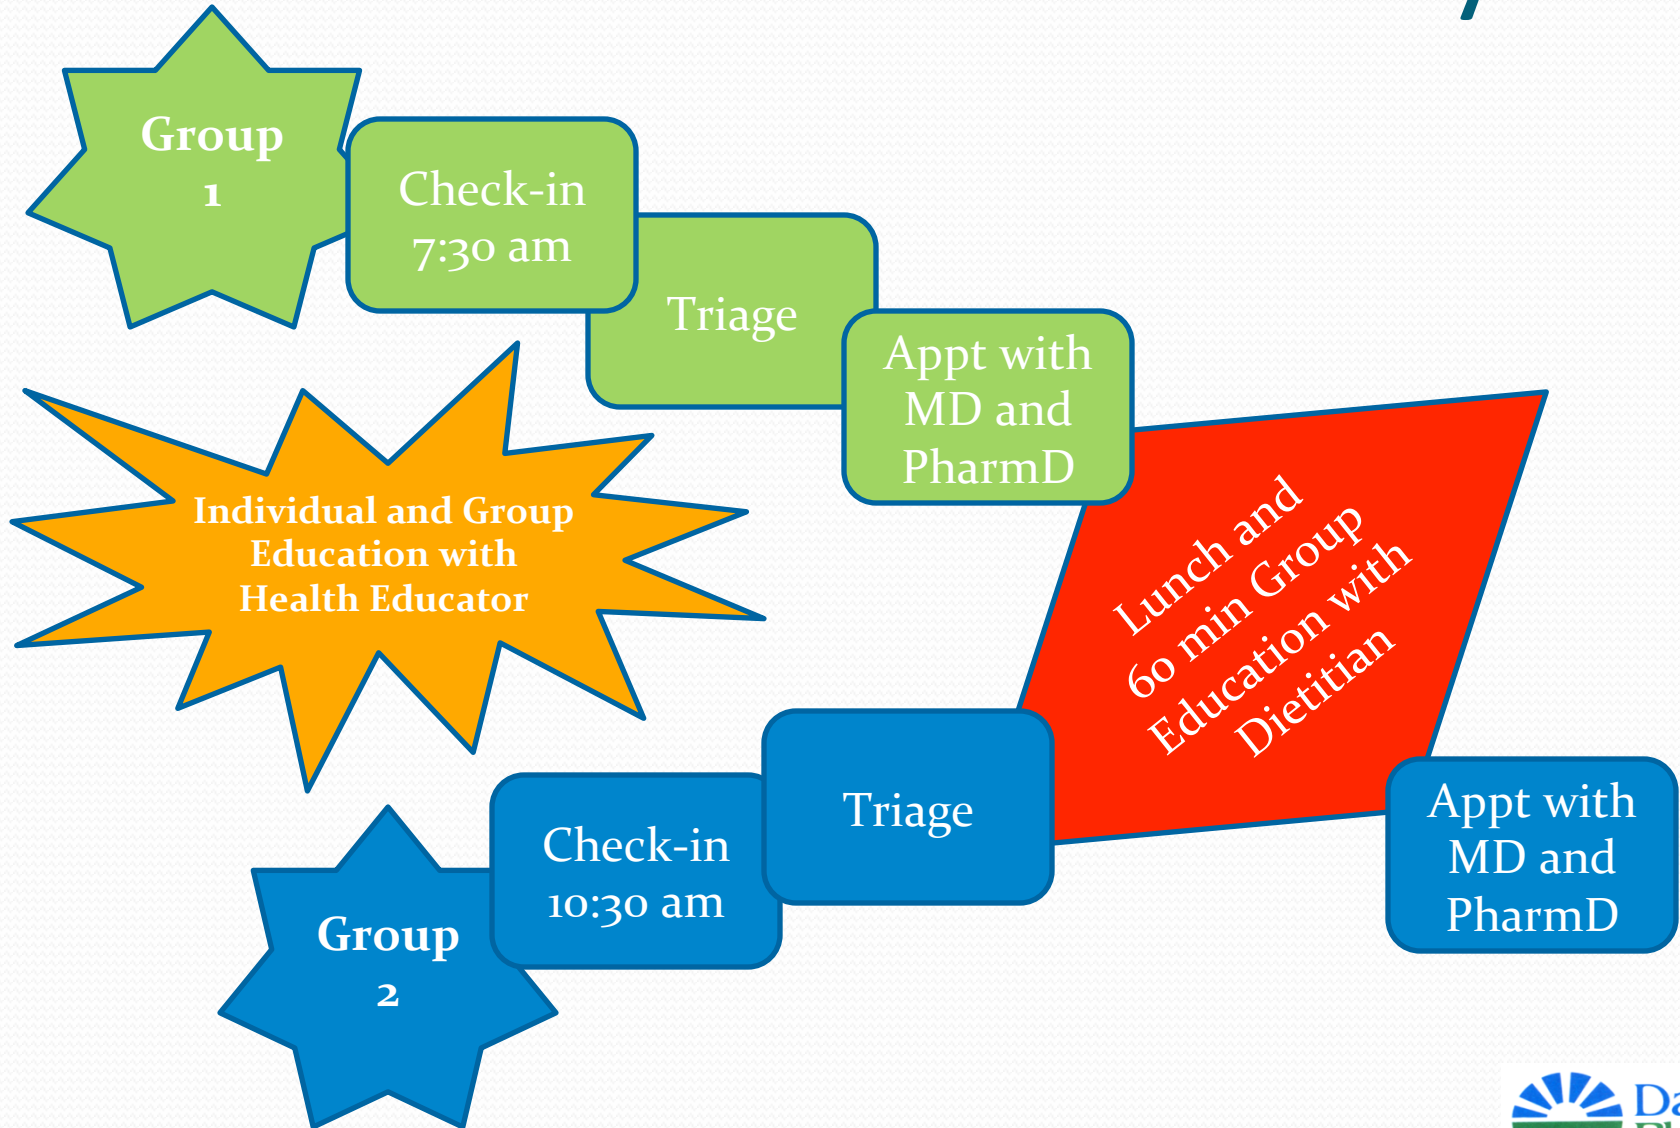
Group 1

Check-in 7:30 am

Triage

Appt with MD and PharmD

Individual and Group Education with Health Educator

Lunch and 60 min Group Education with Dietitian

Group 2

Check-in 10:30 am

Triage

Appt with MD and PharmD

Da